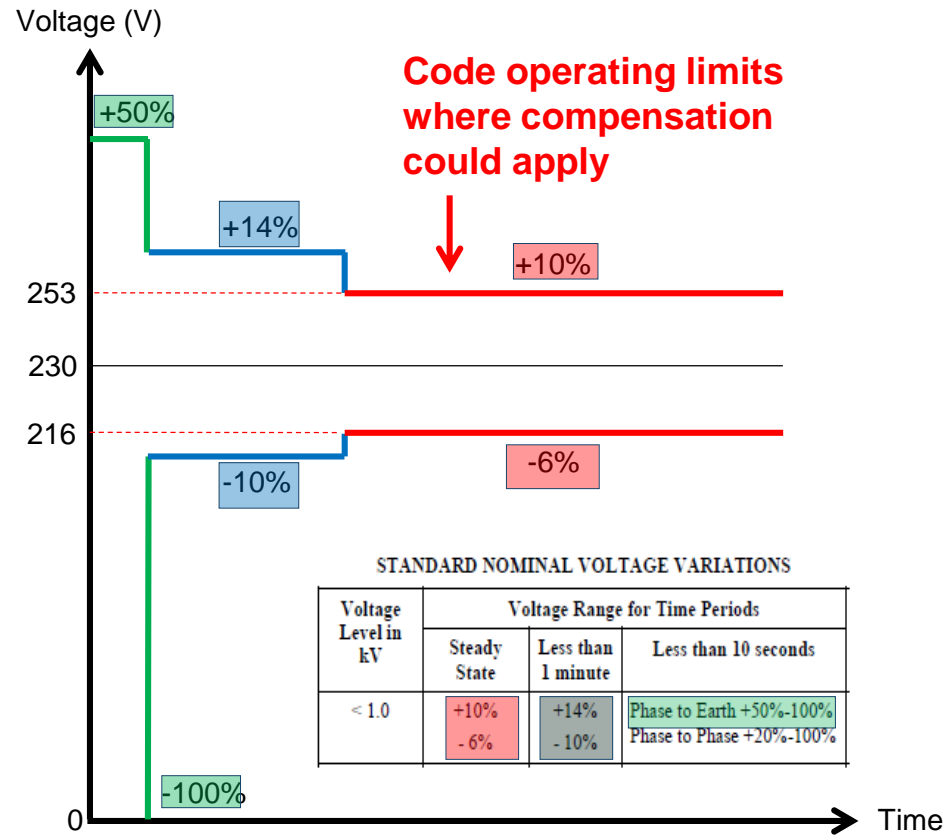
Voltage (V)

+50%

Code operating limits where compensation could apply

+14%

+10%

253

230

216

-10%

-6%

STANDARD NOMINAL VOLTAGE VARIATIONS

| Voltage Level in kV | Voltage Range for Time Periods | | |
|---|---|---|---|
| | Steady State | Less than 1 minute | Less than 10 seconds |
| < 1.0 | +10% - 6% | +14% - 10% | Phase to Earth +50%-100% Phase to Phase +20%-100% |

-100%

0

Time